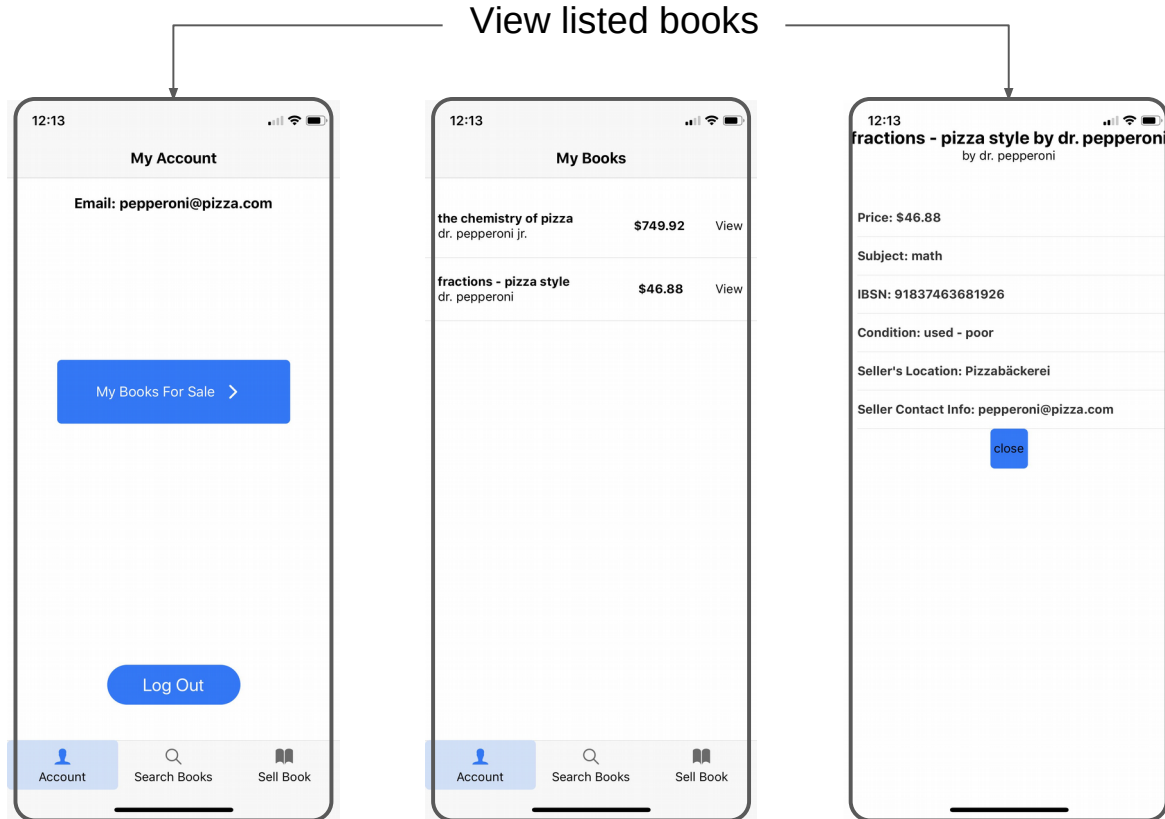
View listed books

12:13

My Account

Email: pepperoni@pizza.com

My Books For Sale >

Log Out

Account Search Books Sell Book

12:13

My Books

the chemistry of pizza
dr. pepperoni jr. $749.92 View

fractions - pizza style
dr. pepperoni $46.88 View

Account Search Books Sell Book

12:13

fractions - pizza style by dr. pepperoni
by dr. pepperoni

Price: $46.88

Subject: math

IBSN: 91837463681926

Condition: used - poor

Seller's Location: Pizzabäckerei

Seller Contact Info: pepperoni@pizza.com

close